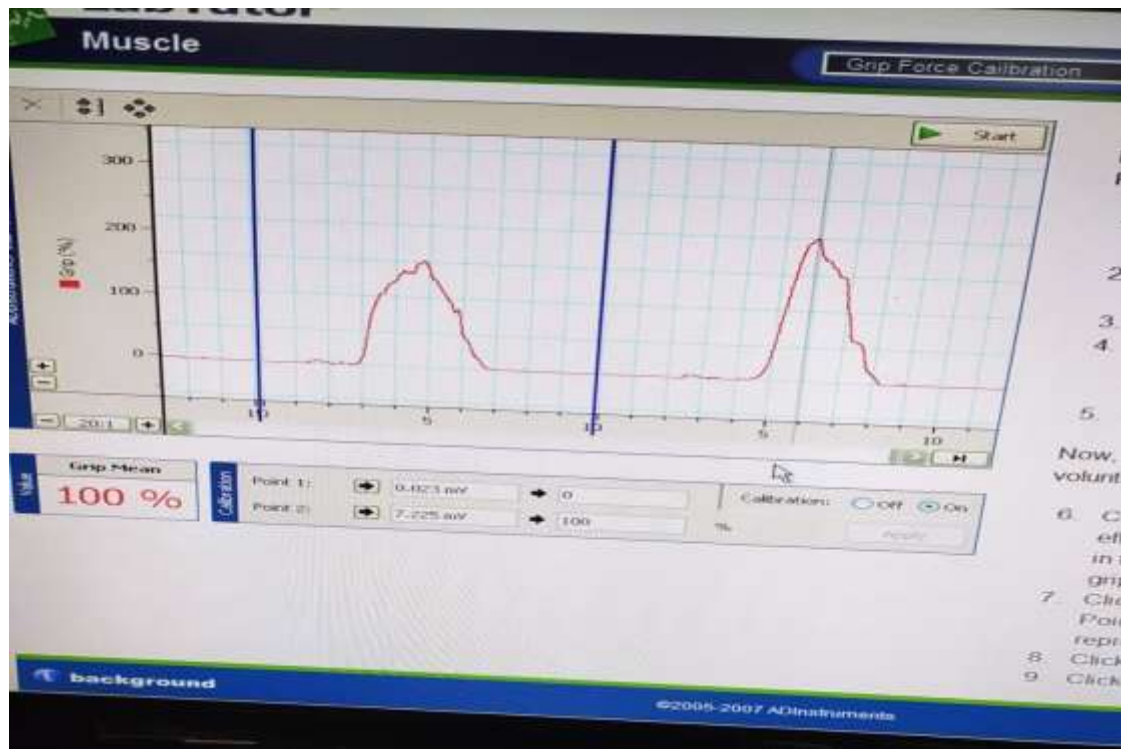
Muscle

Grip Force Cailbration

Start

300

200

Grip (%)

100

0

20:1

10

5

10

5

10

Grip Mean

100 %

Value

Calibration

Point 1: 0.023 mV → 0

Point 2: 7.225 mV → 100 %

Calibration: Off On

Apply

2

3.

4.

5.

Now, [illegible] volunt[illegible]

6. C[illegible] eff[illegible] in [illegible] grip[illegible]

7. Clic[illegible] Poi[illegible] repr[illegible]

8. Click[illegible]

9. Click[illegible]

background

©2005-2007 ADInstruments